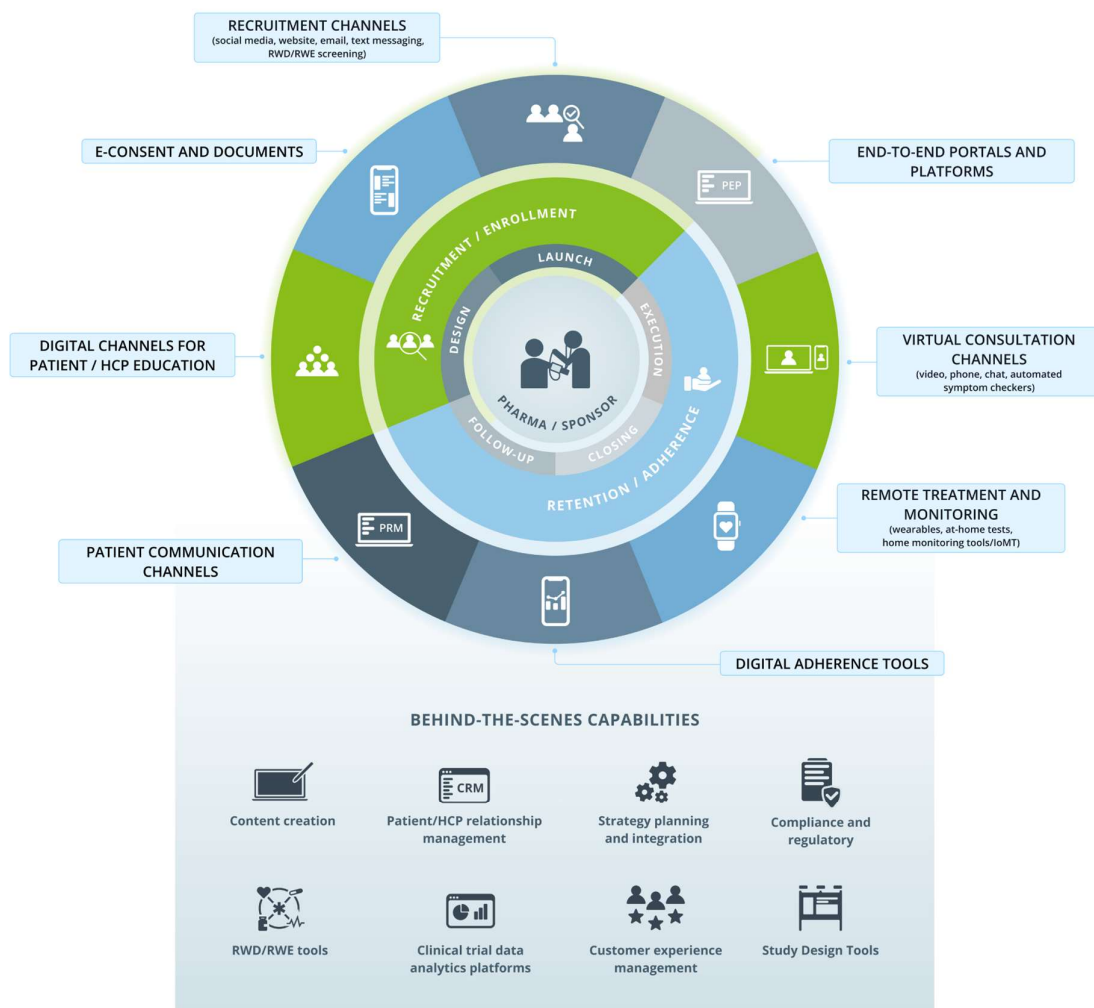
RECRUITMENT CHANNELS
(social media, website, email, text messaging, RWD/RWE screening)

E-CONSENT AND DOCUMENTS

END-TO-END PORTALS AND PLATFORMS

PEP

DIGITAL CHANNELS FOR PATIENT / HCP EDUCATION

VIRTUAL CONSULTATION CHANNELS
(video, phone, chat, automated symptom checkers)

REMOTE TREATMENT AND MONITORING
(wearables, at-home tests, home monitoring tools/IoMT)

PATIENT COMMUNICATION CHANNELS

PRM

DIGITAL ADHERENCE TOOLS

RECRUITMENT / ENROLLMENT

LAUNCH

DESIGN

EXECUTION

PHARMA / SPONSOR

FOLLOW-UP

CLOSING

RETENTION / ADHERENCE

BEHIND-THE-SCENES CAPABILITIES

Content creation

CRM

Patient/HCP relationship management

Strategy planning and integration

Compliance and regulatory

RWD/RWE tools

Clinical trial data analytics platforms

Customer experience management

Study Design Tools